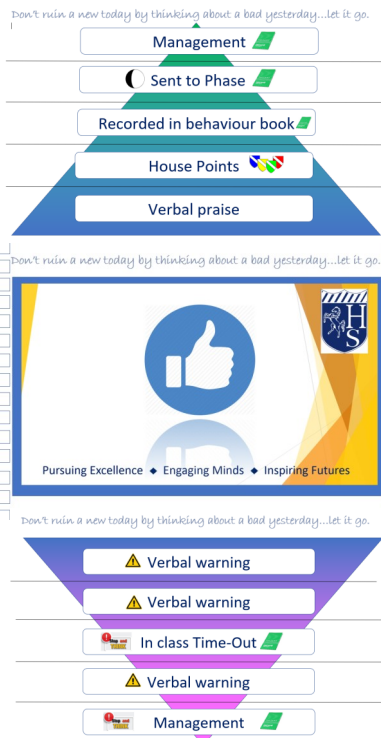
Don't ruin a new today by thinking about a bad yesterday...let it go.

Management

Sent to Phase

Recorded in behaviour book

House Points

Verbal praise

Don't ruin a new today by thinking about a bad yesterday...let it go.

HS

Pursuing Excellence ◆ Engaging Minds ◆ Inspiring Futures

Don't ruin a new today by thinking about a bad yesterday...let it go.

Verbal warning

Verbal warning

In class Time-Out

Verbal warning

Management